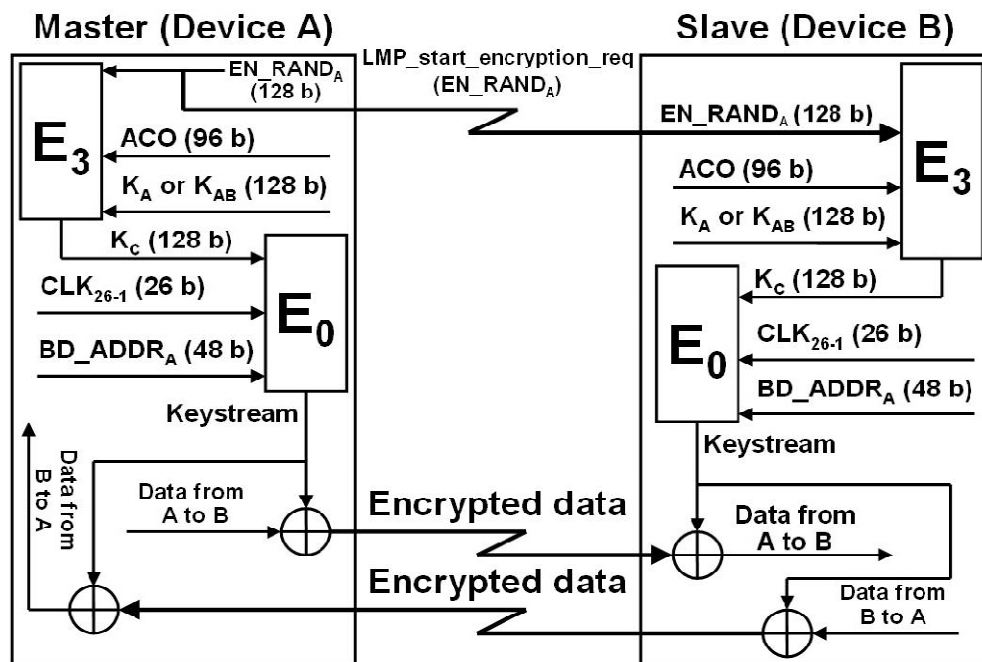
Master (Device A)

Slave (Device B)

LMP_start_encryption_req ($EN\_RAND_A$)

$EN\_RAND_A$ (128 b)

$E_3$

ACO (96 b)

$K_A$ or $K_{AB}$ (128 b)

$K_C$ (128 b)

$CLK_{26-1}$ (26 b)

$E_0$

$BD\_ADDR_A$ (48 b)

Keystream

Data from B to A

Data from A to B

Encrypted data

Encrypted data

$EN\_RAND_A$ (128 b)

ACO (96 b)

$K_A$ or $K_{AB}$ (128 b)

$E_3$

$K_C$ (128 b)

$E_0$

$CLK_{26-1}$ (26 b)

$BD\_ADDR_A$ (48 b)

Keystream

Data from A to B

Data from B to A